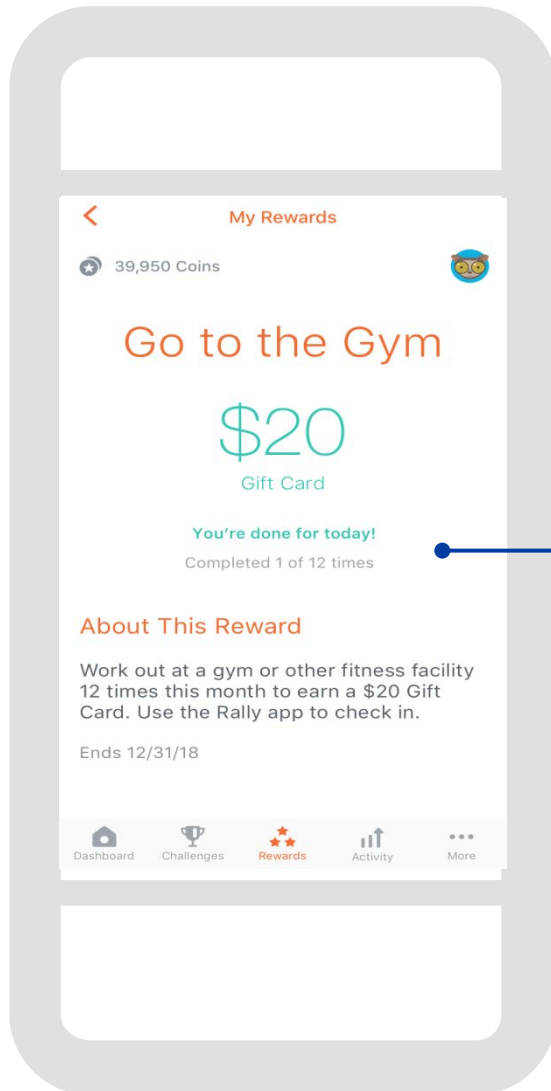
<

My Rewards

39,950 Coins

Go to the Gym

$20

Gift Card

You're done for today!

Completed 1 of 12 times

About This Reward

Work out at a gym or other fitness facility 12 times this month to earn a $20 Gift Card. Use the Rally app to check in.

Ends 12/31/18

Dashboard Challenges Rewards Activity More